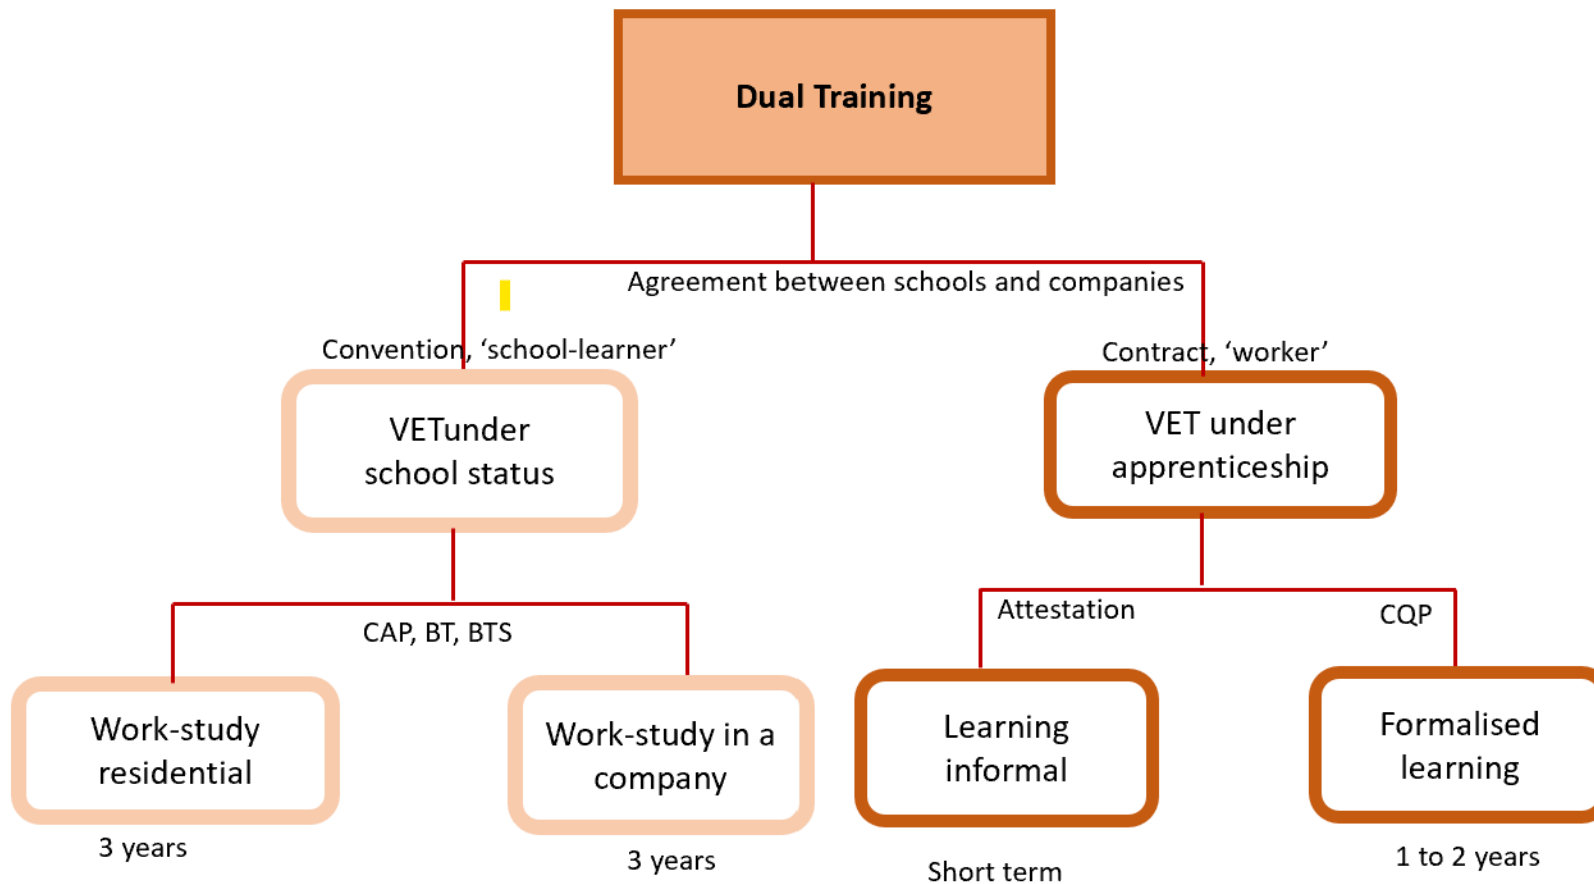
Dual Training

Agreement between schools and companies

Convention, 'school-learner'

VETunder school status

Contract, 'worker'

VET under apprenticeship

CAP, BT, BTS

Work-study residential

3 years

Work-study in a company

3 years

Attestation

Learning informal

Short term

CQP

Formalised learning

1 to 2 years